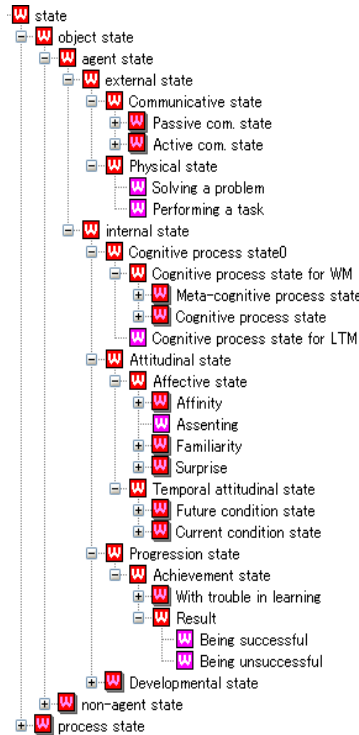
W state
W object state
W agent state
W external state
W Communicative state
W Passive com. state
W Active com. state
W Physical state
W Solving a problem
W Performing a task
W internal state
W Cognitive process state0
W Cognitive process state for WM
W Meta-cognitive process state
W Cognitive process state
W Cognitive process state for LTM
W Attitudinal state
W Affective state
W Affinity
W Assenting
W Familiarity
W Surprise
W Temporal attitudinal state
W Future condition state
W Current condition state
W Progression state
W Achievement state
W With trouble in learning
W Result
W Being successful
W Being unsuccessful
W Developmental state
W non-agent state
W process state